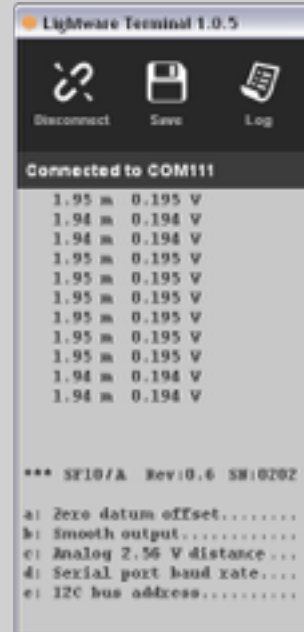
Lightware Terminal 1.0.5

Disconnect
Save
Log

Connected to COM111

1.95 m 0.195 V
1.94 m 0.194 V
1.94 m 0.194 V
1.95 m 0.195 V
1.95 m 0.195 V
1.95 m 0.195 V
1.95 m 0.195 V
1.95 m 0.195 V
1.95 m 0.195 V
1.94 m 0.194 V
1.94 m 0.194 V

*** SF10/A Rev:0.6 SN:0202

a: Zero datum offset.........
b: Smooth output.............
c: Analog 2.56 V distance....
d: Serial port baud rate.....
e: I2C bus address...........